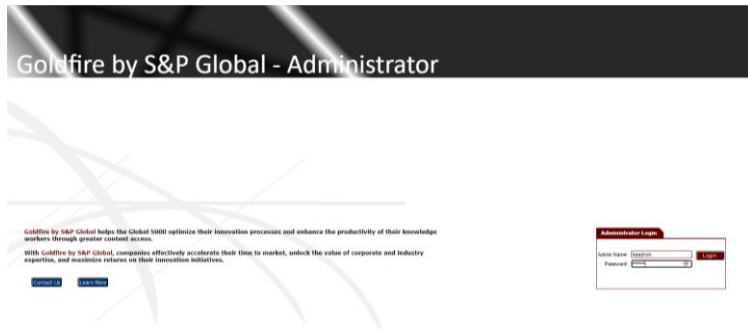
Goldfire by S&P Global - Administrator

Goldfire by S&P Global helps the Global 5000 optimize their innovation processes and enhance the productivity of their knowledge workers through greater content access.

With Goldfire by S&P Global, companies effectively accelerate their time to market, unlock the value of corporate and industry expertise, and maximize returns on their innovation initiatives.

Contact Us Learn More

Administrator Login

Admin Name ihsadmin

Password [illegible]

Login